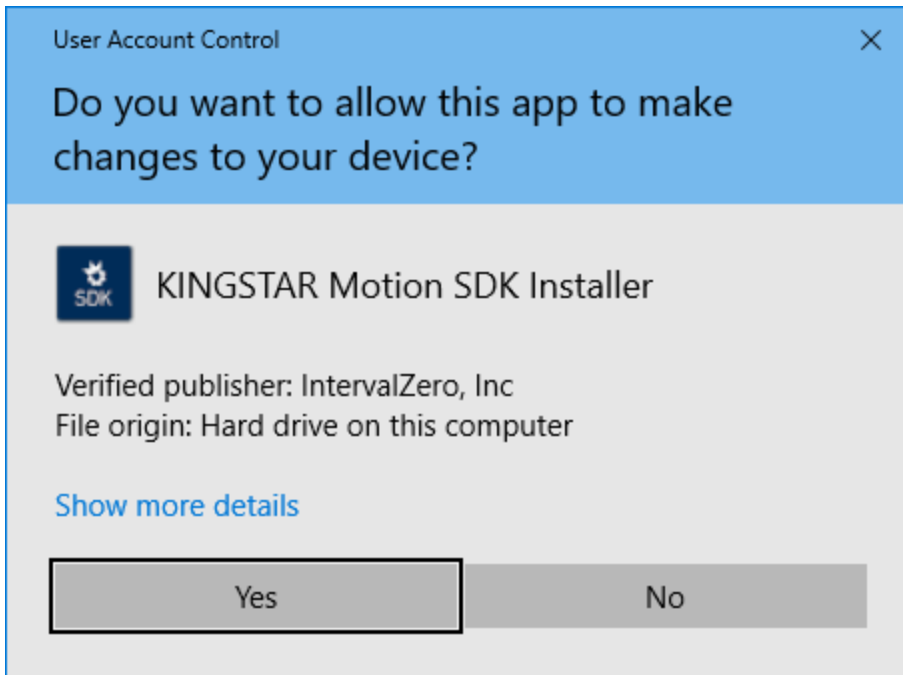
User Account Control

Do you want to allow this app to make changes to your device?

SDK

KINGSTAR Motion SDK Installer

Verified publisher: IntervalZero, Inc
File origin: Hard drive on this computer

Show more details

Yes

No